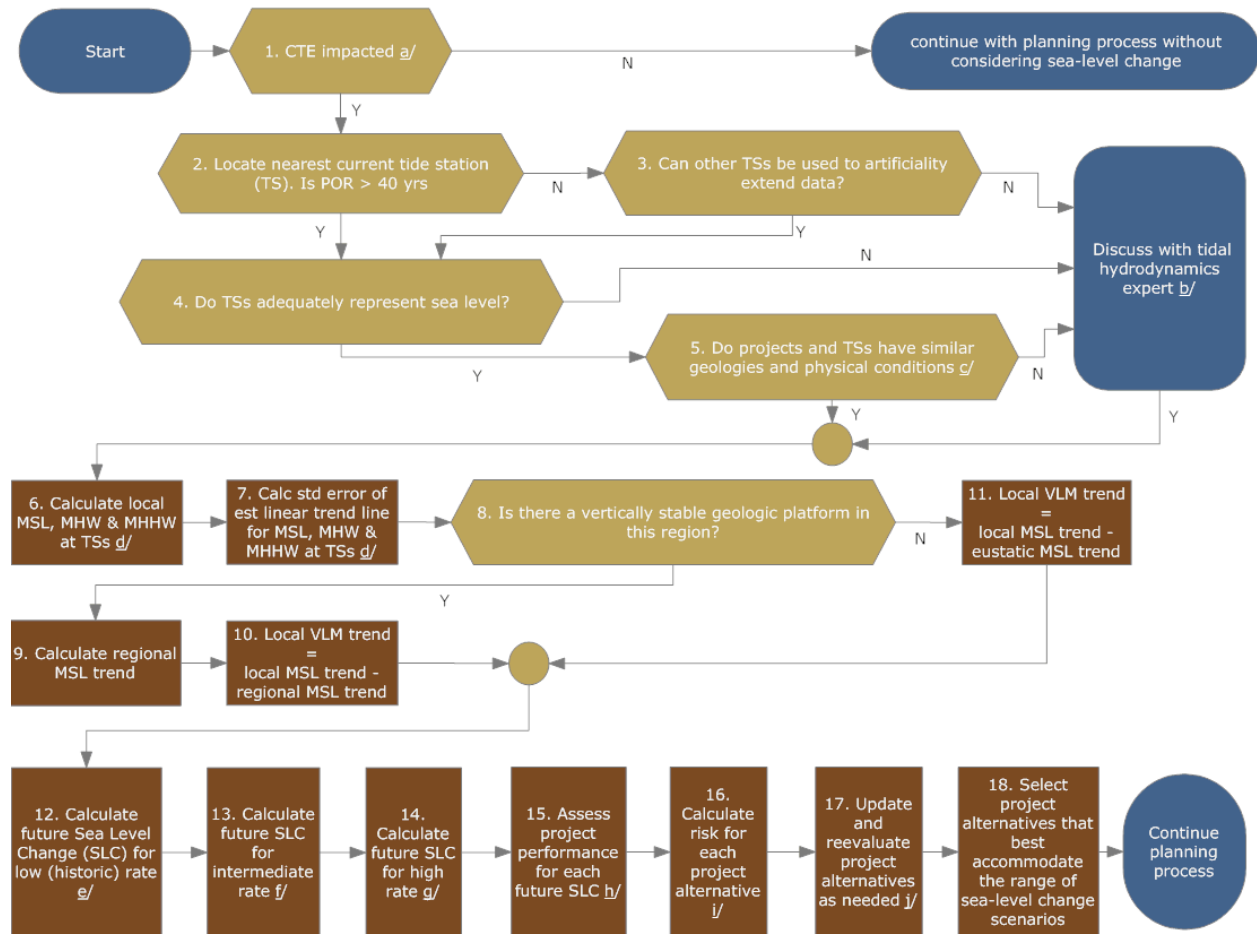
Start

1. CTE impacted a/

N

continue with planning process without considering sea-level change

Y

2. Locate nearest current tide station (TS). Is POR > 40 yrs

N

3. Can other TSs be used to artificiality extend data?

N

Y

Y

Discuss with tidal hydrodynamics expert b/

N

4. Do TSs adequately represent sea level?

5. Do projects and TSs have similar geologies and physical conditions c/

Y

N

Y

Y

6. Calculate local MSL, MHW & MHHW at TSs d/

7. Calc std error of est linear trend line for MSL, MHW & MHHW at TSs d/

8. Is there a vertically stable geologic platform in this region?

N

11. Local VLM trend = local MSL trend - eustatic MSL trend

Y

9. Calculate regional MSL trend

10. Local VLM trend = local MSL trend - regional MSL trend

12. Calculate future Sea Level Change (SLC) for low (historic) rate e/

13. Calculate future SLC for intermediate rate f/

14. Calculate future SLC for high rate g/

15. Assess project performance for each future SLC h/

16. Calculate risk for each project alternative i/

17. Update and reevaluate project alternatives as needed j/

18. Select project alternatives that best accommodate the range of sea-level change scenarios

Continue planning process